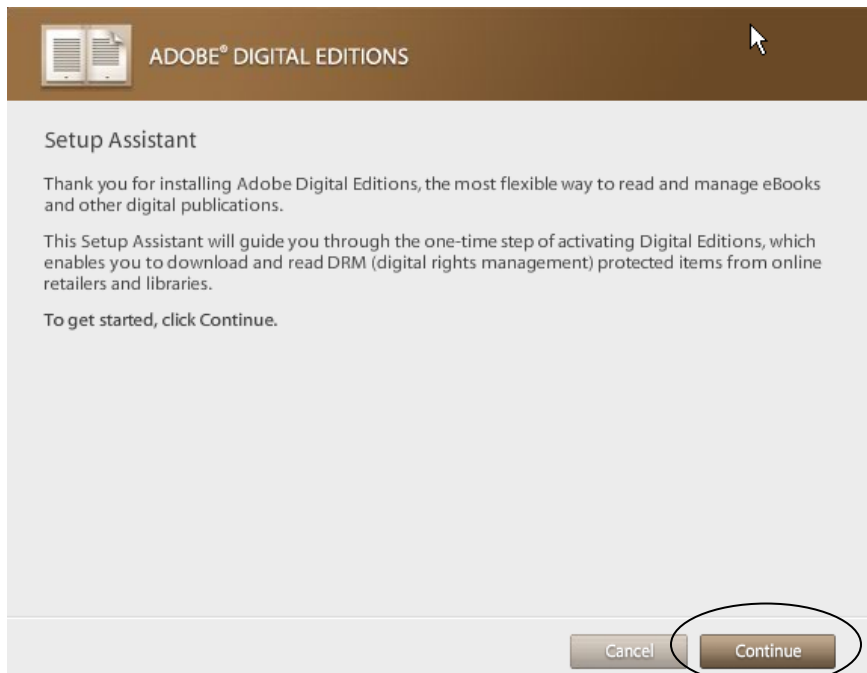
ADOBE® DIGITAL EDITIONS

Setup Assistant

Thank you for installing Adobe Digital Editions, the most flexible way to read and manage eBooks and other digital publications.

This Setup Assistant will guide you through the one-time step of activating Digital Editions, which enables you to download and read DRM (digital rights management) protected items from online retailers and libraries.

To get started, click Continue.

Cancel

Continue